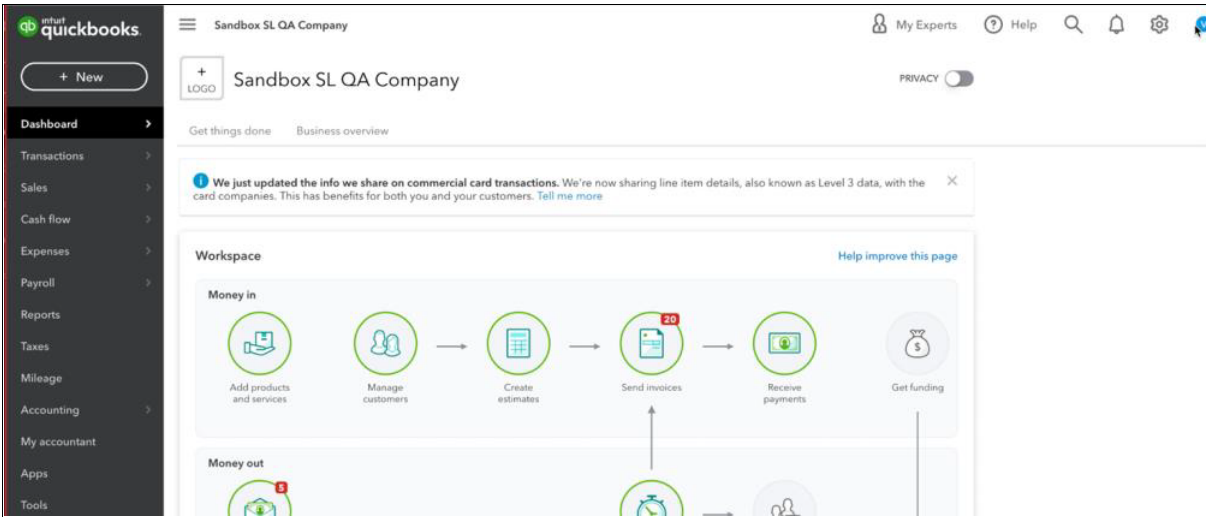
intuit quickbooks.

+ New

Dashboard
Transactions
Sales
Cash flow
Expenses
Payroll
Reports
Taxes
Mileage
Accounting
My accountant
Apps
Tools

Sandbox SL QA Company

My Experts
Help

+
LOGO

Sandbox SL QA Company

PRIVACY

Get things done
Business overview

We just updated the info we share on commercial card transactions. We're now sharing line item details, also known as Level 3 data, with the card companies. This has benefits for both you and your customers. Tell me more

Workspace

Help improve this page

Money in

Add products and services

Manage customers

Create estimates

20

Send invoices

Receive payments

Get funding

Money out

5